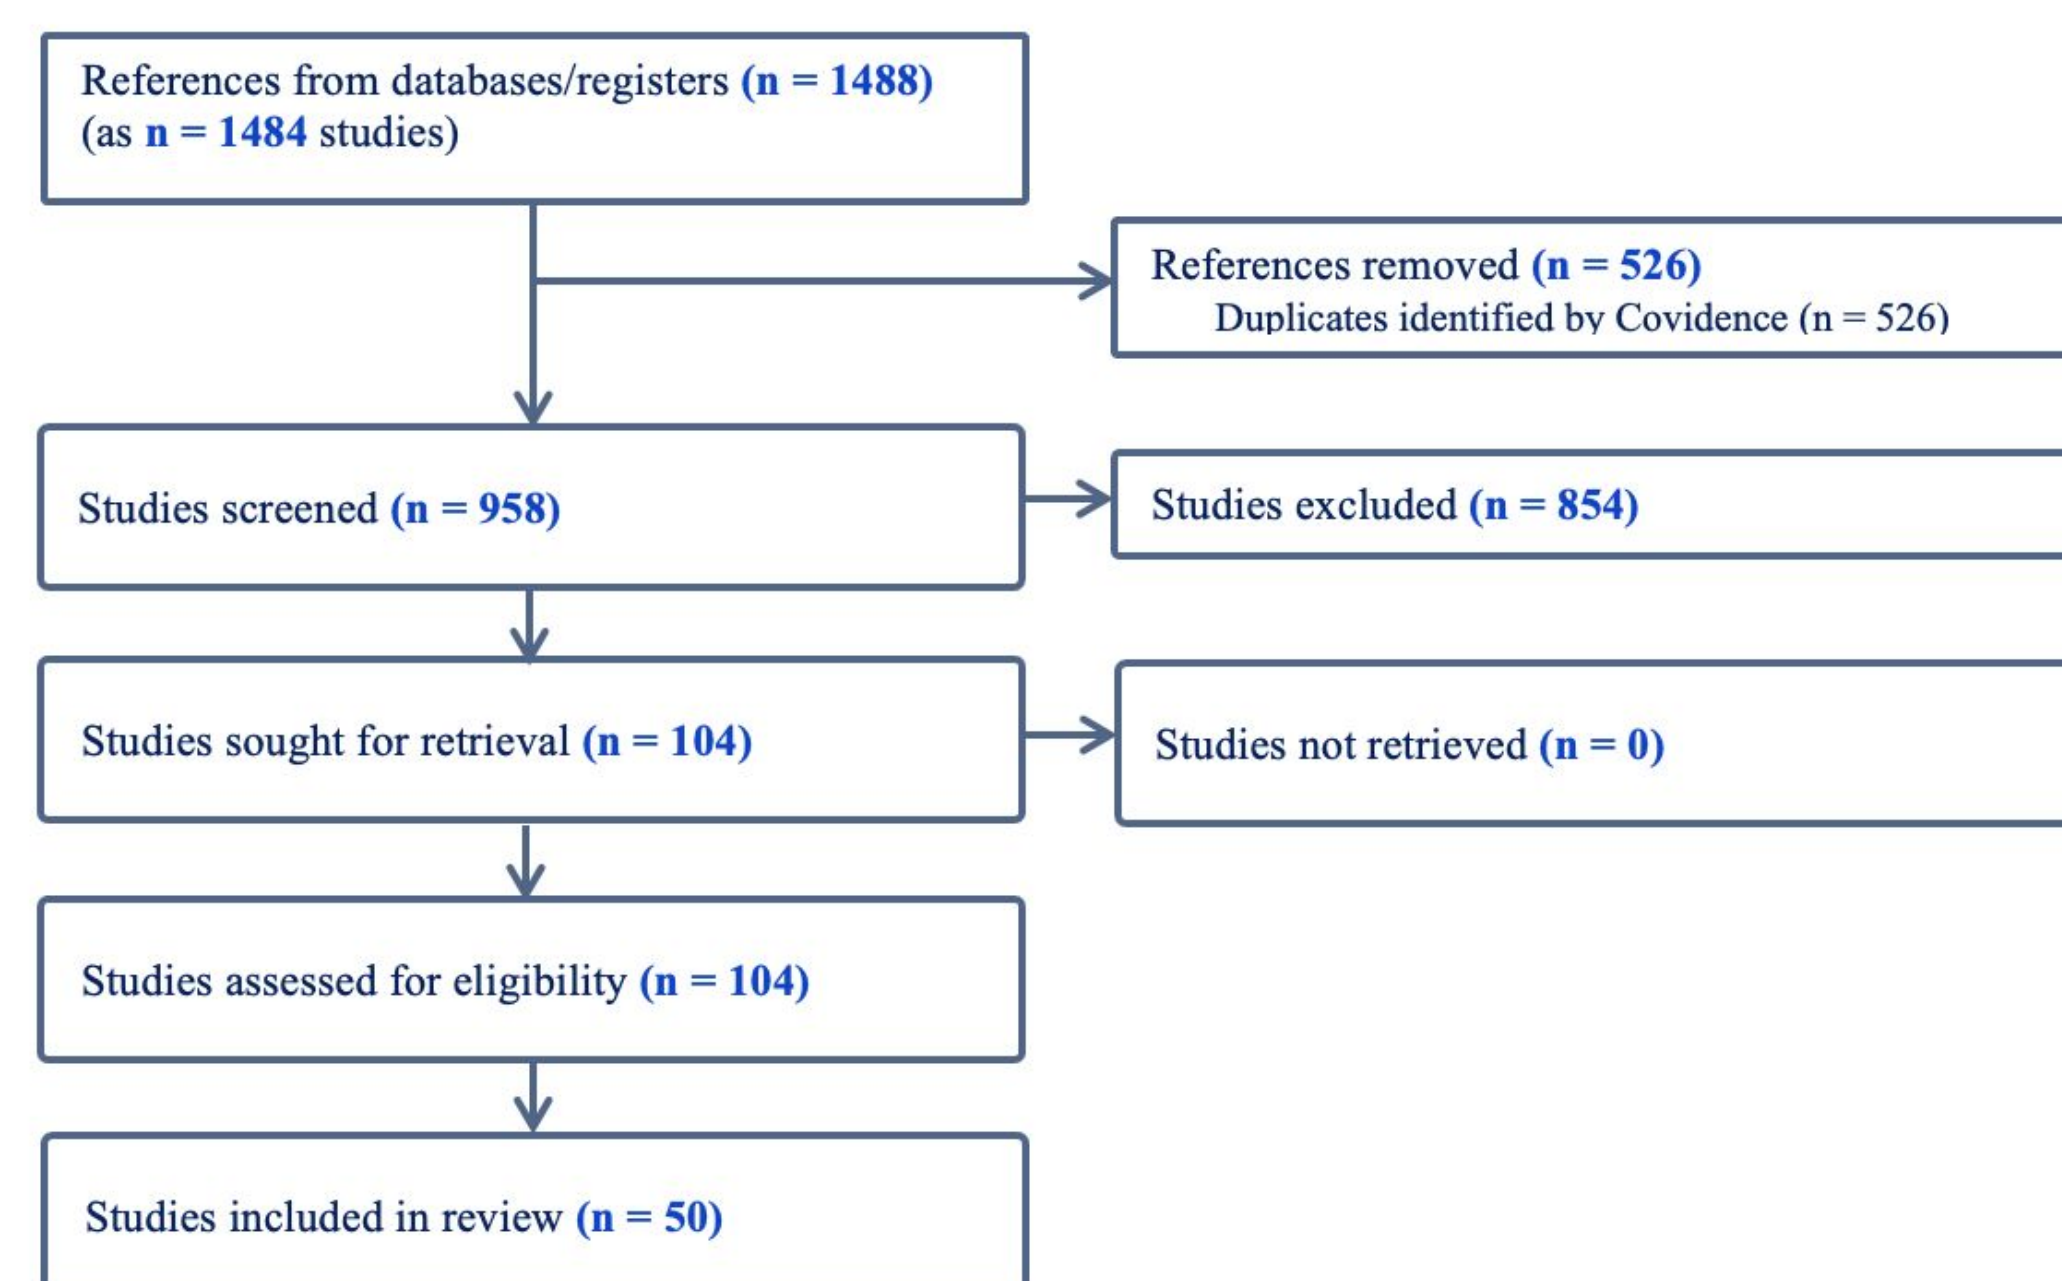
References from databases/registers (n = 1488)
(as n = 1484 studies)

References removed (n = 526)
Duplicates identified by Covidence (n = 526)

Studies screened (n = 958)

Studies excluded (n = 854)

Studies sought for retrieval (n = 104)

Studies not retrieved (n = 0)

Studies assessed for eligibility (n = 104)

Studies included in review (n = 50)